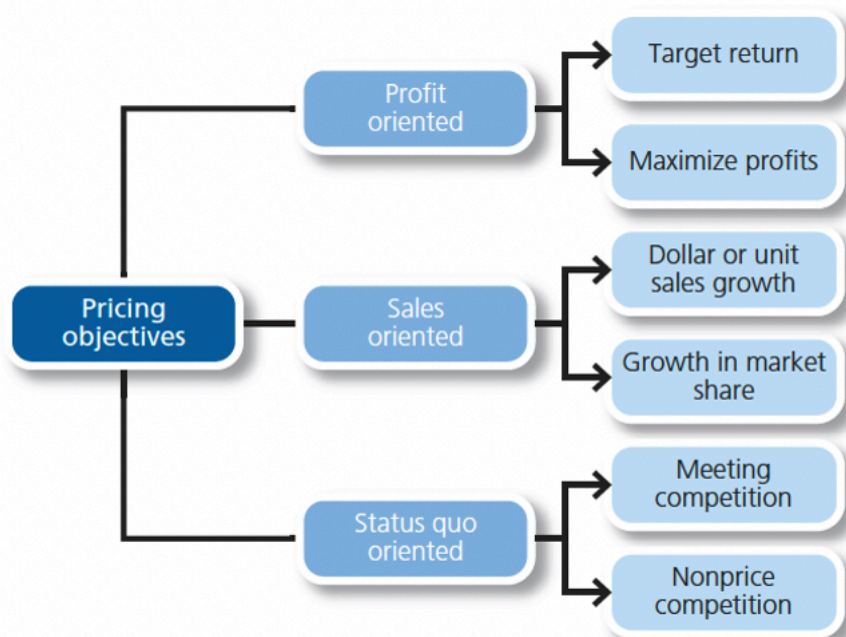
Pricing objectives

Profit oriented

Target return

Maximize profits

Sales oriented

Dollar or unit sales growth

Growth in market share

Status quo oriented

Meeting competition

Nonprice competition